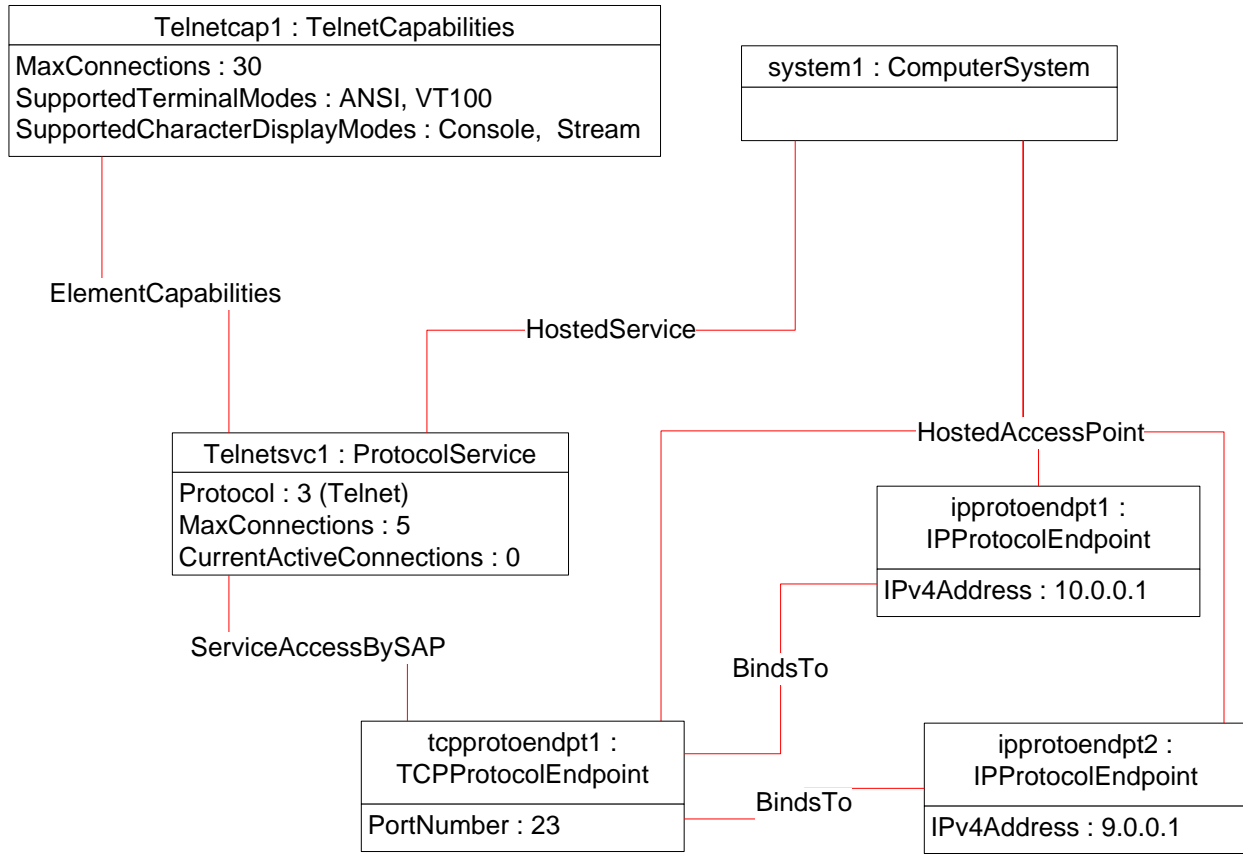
Telnetcap1 : TelnetCapabilities
MaxConnections : 30
SupportedTerminalModes : ANSI, VT100
SupportedCharacterDisplayModes : Console, Stream

system1 : ComputerSystem

ElementCapabilities

HostedService

HostedAccessPoint

Telnetsvc1 : ProtocolService
Protocol : 3 (Telnet)
MaxConnections : 5
CurrentActiveConnections : 0

ipprotoendpt1 : IPProtocolEndpoint
IPv4Address : 10.0.0.1

ServiceAccessBySAP

BindsTo

tcpprotoendpt1 : TCPProtocolEndpoint
PortNumber : 23

BindsTo

ipprotoendpt2 : IPProtocolEndpoint
IPv4Address : 9.0.0.1